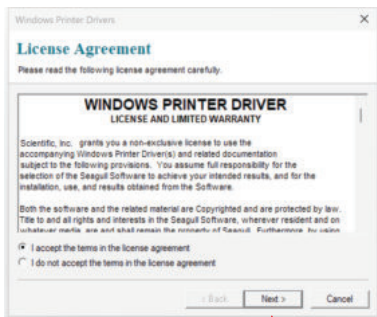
Windows Printer Drivers

License Agreement

Please read the following license agreement carefully.

WINDOWS PRINTER DRIVER
LICENSE AND LIMITED WARRANTY

Scientific, Inc. grants you a non-exclusive license to use the accompanying Windows Printer Driver(s) and related documentation subject to the following provisions. You assume full responsibility for the selection of the Seagull Software to achieve your intended results, and for the installation, use, and results obtained from the Software.

Both the software and the related material are Copyrighted and are protected by law. Title to and all rights and interests in the Seagull Software, wherever resident and on whatever media, are and shall remain the property of Seagull. Furthermore, by using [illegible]

I accept the terms in the license agreement

I do not accept the terms in the license agreement

< Back

Next >

Cancel